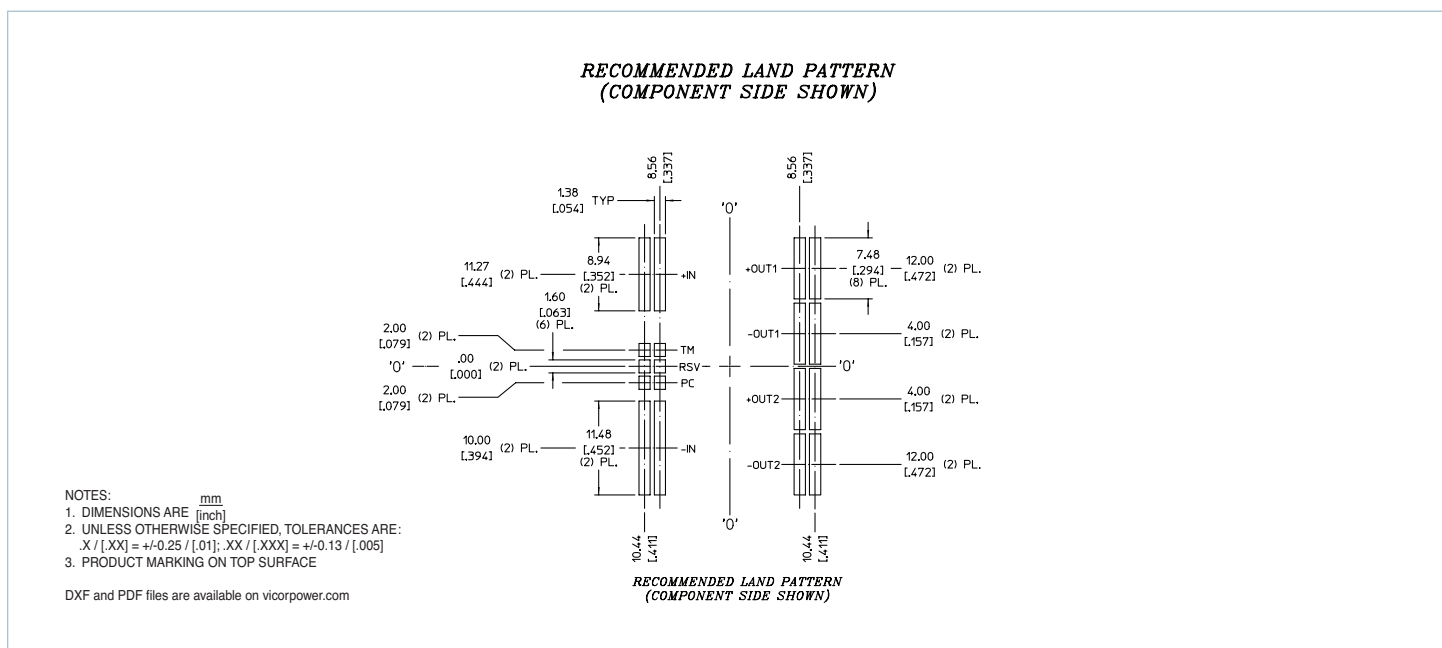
RECOMMENDED LAND PATTERN
(COMPONENT SIDE SHOWN)

8.56
[.337]

1.38
[.054] TYP

8.56
[.337]

'0'

11.27
[.444] (2) PL.

8.94
[.352]
(2) PL.

+IN

+OUT1

7.48
[.294]
(8) PL.

12.00
[.472] (2) PL.

1.60
[.063]
(6) PL.

2.00
[.079] (2) PL.

-OUT1

4.00
[.157] (2) PL.

TM

'0' .00
[.000] (2) PL.

RSV

'0'

PC

2.00
[.079] (2) PL.

+OUT2

4.00
[.157] (2) PL.

10.00
[.394] (2) PL.

11.48
[.452]
(2) PL.

-IN

-OUT2

12.00
[.472] (2) PL.

'0'

NOTES:
1. DIMENSIONS ARE $\frac{mm}{[inch]}$
2. UNLESS OTHERWISE SPECIFIED, TOLERANCES ARE:
.X / [.XX] = +/-0.25 / [.01]; .XX / [.XXX] = +/-0.13 / [.005]
3. PRODUCT MARKING ON TOP SURFACE

DXF and PDF files are available on vicorpower.com

10.44
[.411]

10.44
[.411]

RECOMMENDED LAND PATTERN
(COMPONENT SIDE SHOWN)